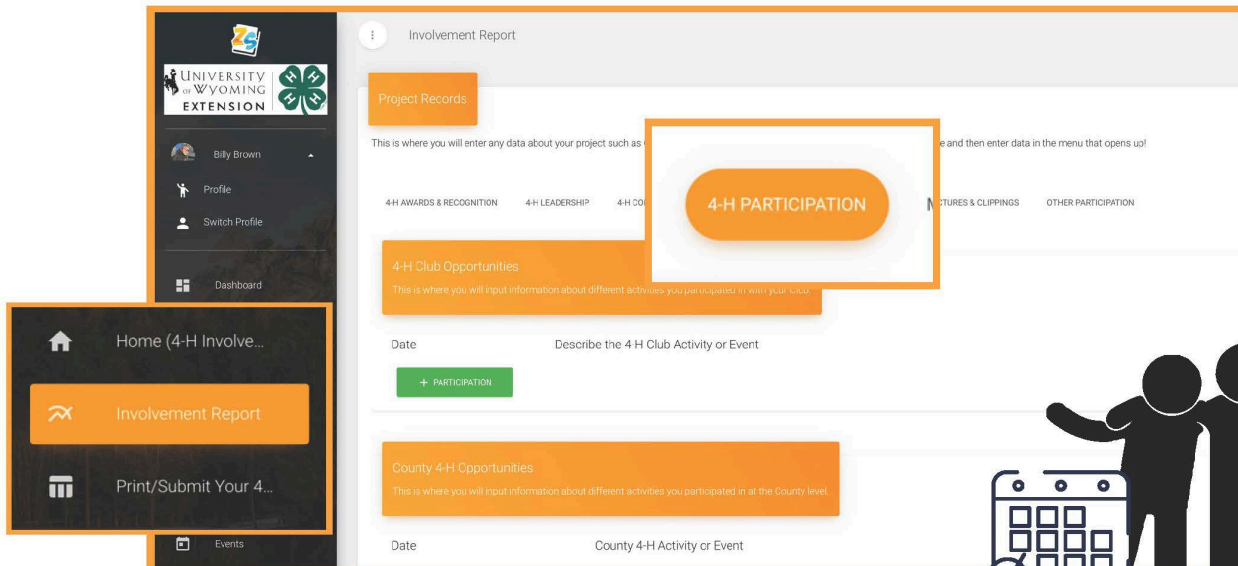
UNIVERSITY OF WYOMING EXTENSION

Billy Brown

Profile

Switch Profile

Dashboard

Home (4-H Involve...

Involvement Report

Print/Submit Your 4...

Events

Involvement Report

Project Records

This is where you will enter any data about your project such as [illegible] e and then enter data in the menu that opens up!

4-H AWARDS & RECOGNITION 4-H LEADERSHIP 4-H CO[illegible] 4-H PARTICIPATION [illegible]CTURES & CLIPPINGS OTHER PARTICIPATION

4-H Club Opportunities

This is where you will input information about different activities you participated in with your Club.

Date Describe the 4-H Club Activity or Event

+ PARTICIPATION

County 4-H Opportunities

This is where you will input information about different activities you participated in at the County level.

Date County 4-H Activity or Event